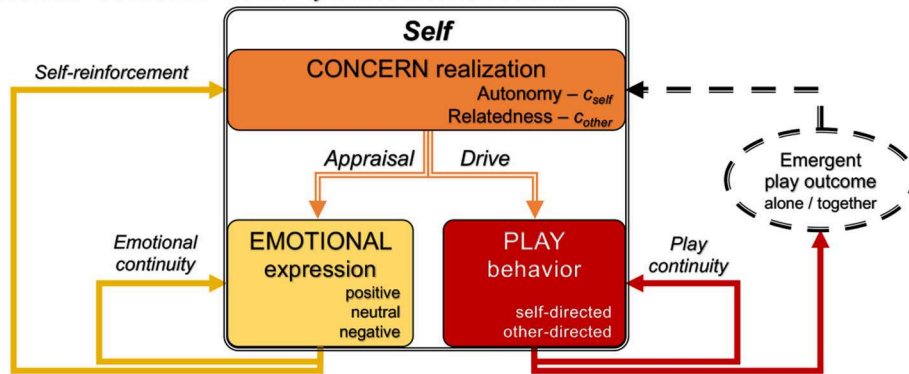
Self

Self-reinforcement

CONCERN realization
Autonomy – $c_{self}$
Relatedness – $c_{other}$

Appraisal
Drive

Emergent play outcome alone / together

Emotional continuity

EMOTIONAL expression
positive
neutral
negative

PLAY behavior
self-directed
other-directed

Play continuity